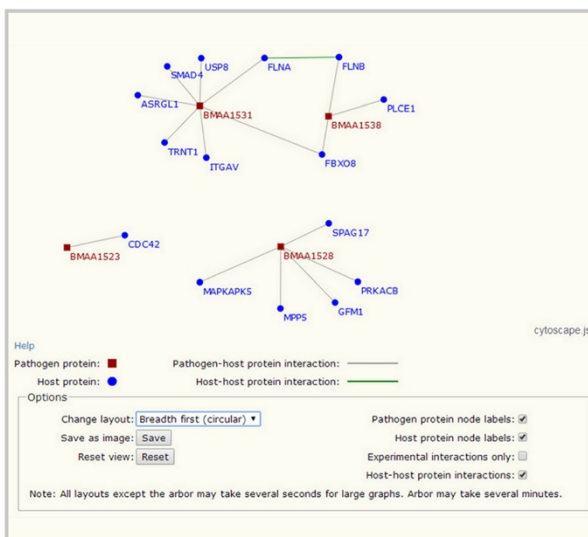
SMAD4
USP8
FLNA
FLNB
ASRGL1
BMAA1531
PLCE1
BMAA1538
TRNT1
ITGAV
FBXO8

SPAG17
CDC42
BMAA1523
BMAA1528
MAPKAPK5
PRKACB
GFM1
MPP5

cytoscape.js

Help

Pathogen protein:
Pathogen-host protein interaction:
Host protein:
Host-host protein interaction:

Options

Change layout: Breadth first (circular) ▾
Save as image: Save
Reset view: Reset

Pathogen protein node labels: ☑
Host protein node labels: ☑
Experimental interactions only: ☐
Host-host protein interactions: ☑

Note: All layouts except the arbor may take several seconds for large graphs. Arbor may take several minutes.